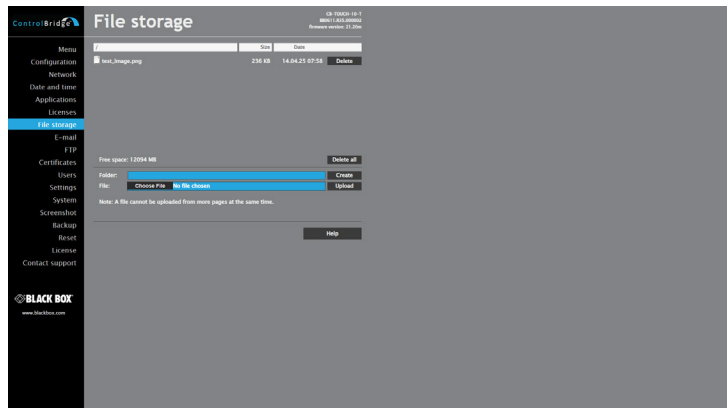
ControlBridge

File storage

CB-TOUCH-10-T
BM611.023.00000Q
Firmware version: 21.20m

Menu
Configuration
Network
Date and time
Applications
Licenses
File storage
E-mail
FTP
Certificates
Users
Settings
System
Screenshot
Backup
Reset
License
Contact support

BLACK BOX
www.blackbox.com

| / | Size | Date | |
|---|---|---|---|
| test_image.png | 256 KB | 14.04.25 07:58 | Delete |

Free space: 12094 MB

Delete all

Folder: Create

File: Choose File No file chosen Upload

Note: A file cannot be uploaded from more pages at the same time.

Help